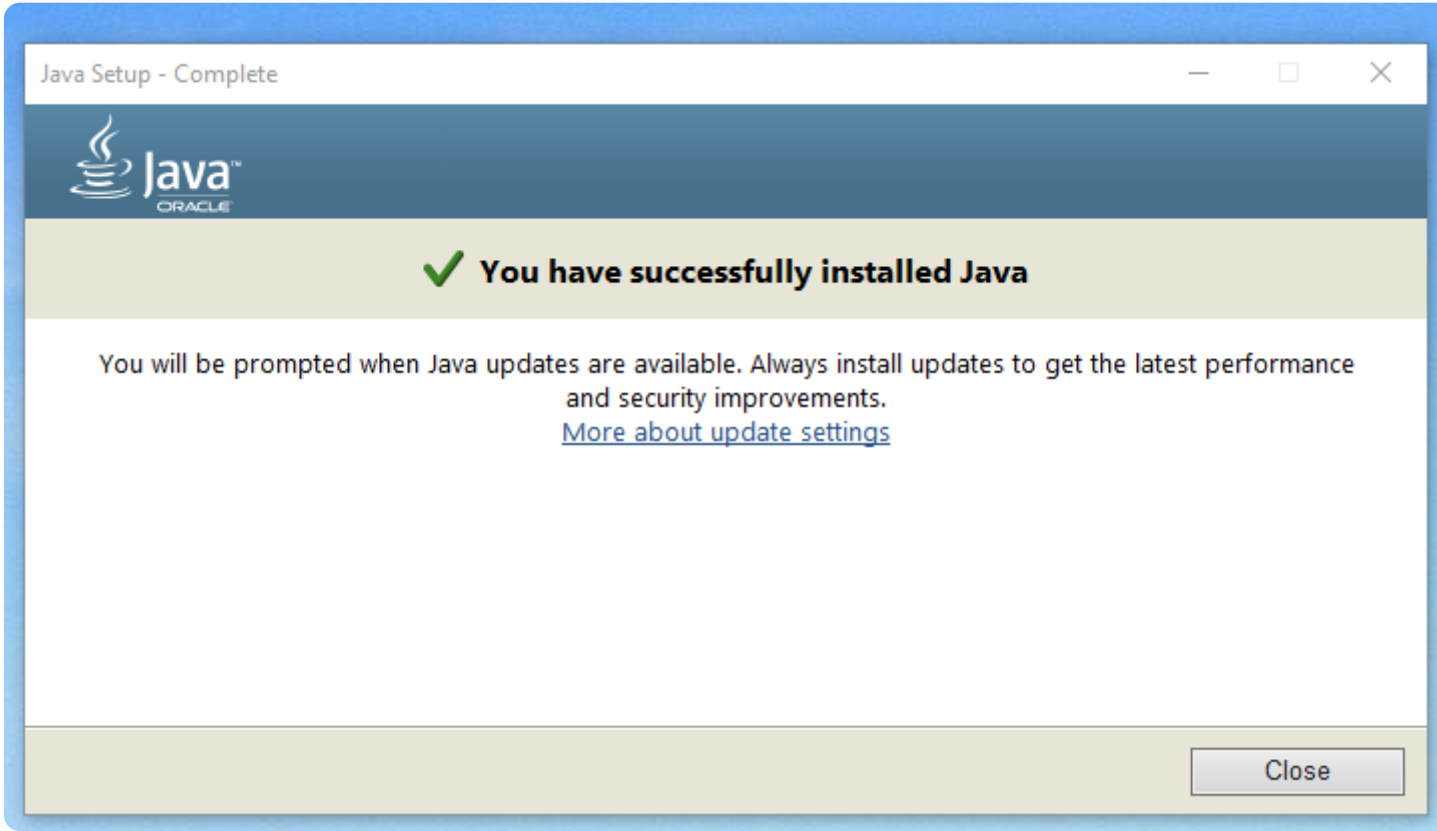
Java Setup - Complete

Java™
ORACLE

You have successfully installed Java

You will be prompted when Java updates are available. Always install updates to get the latest performance and security improvements.
More about update settings

Close